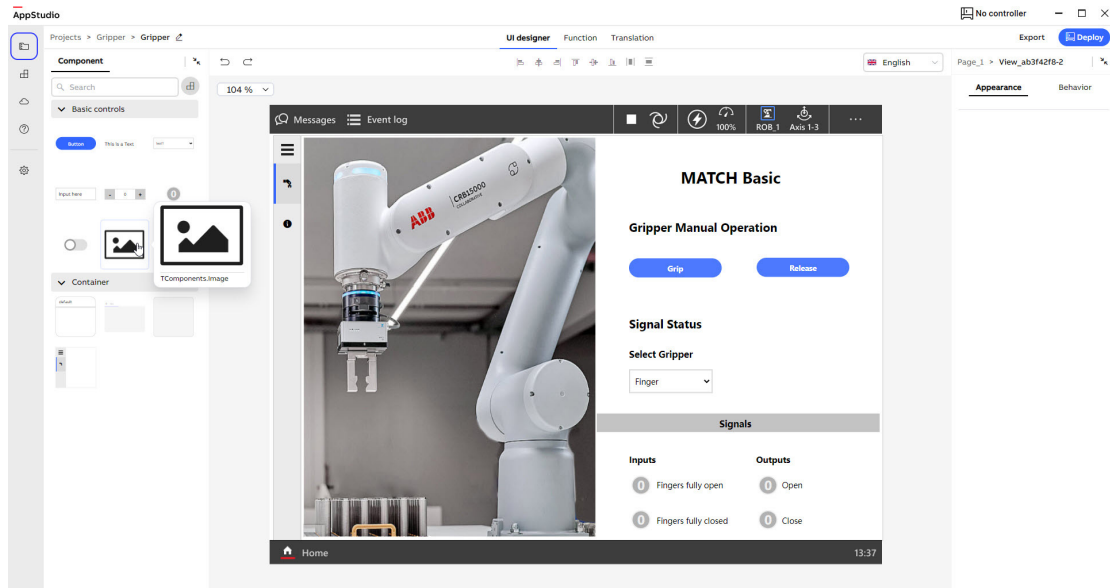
AppStudio

No controller

Projects > Gripper > Gripper

UI designer Function Translation

Export Deploy

Component

Search

Basic controls

Button This is a Text text1

Input here - 0 + 0

TComponents.Image

Container

default

104 %

English

Page_1 > View_ab3f42f8-2

Appearance Behavior

Messages Event log

100% ROB_1 Axis 1-3 ...

ABB CRB15000 COLLABORATIVE

MATCH Basic

Gripper Manual Operation

Grip Release

Signal Status

Select Gripper

Finger

Signals

Inputs

0 Fingers fully open

0 Fingers fully closed

Outputs

0 Open

0 Close

Home

13:37